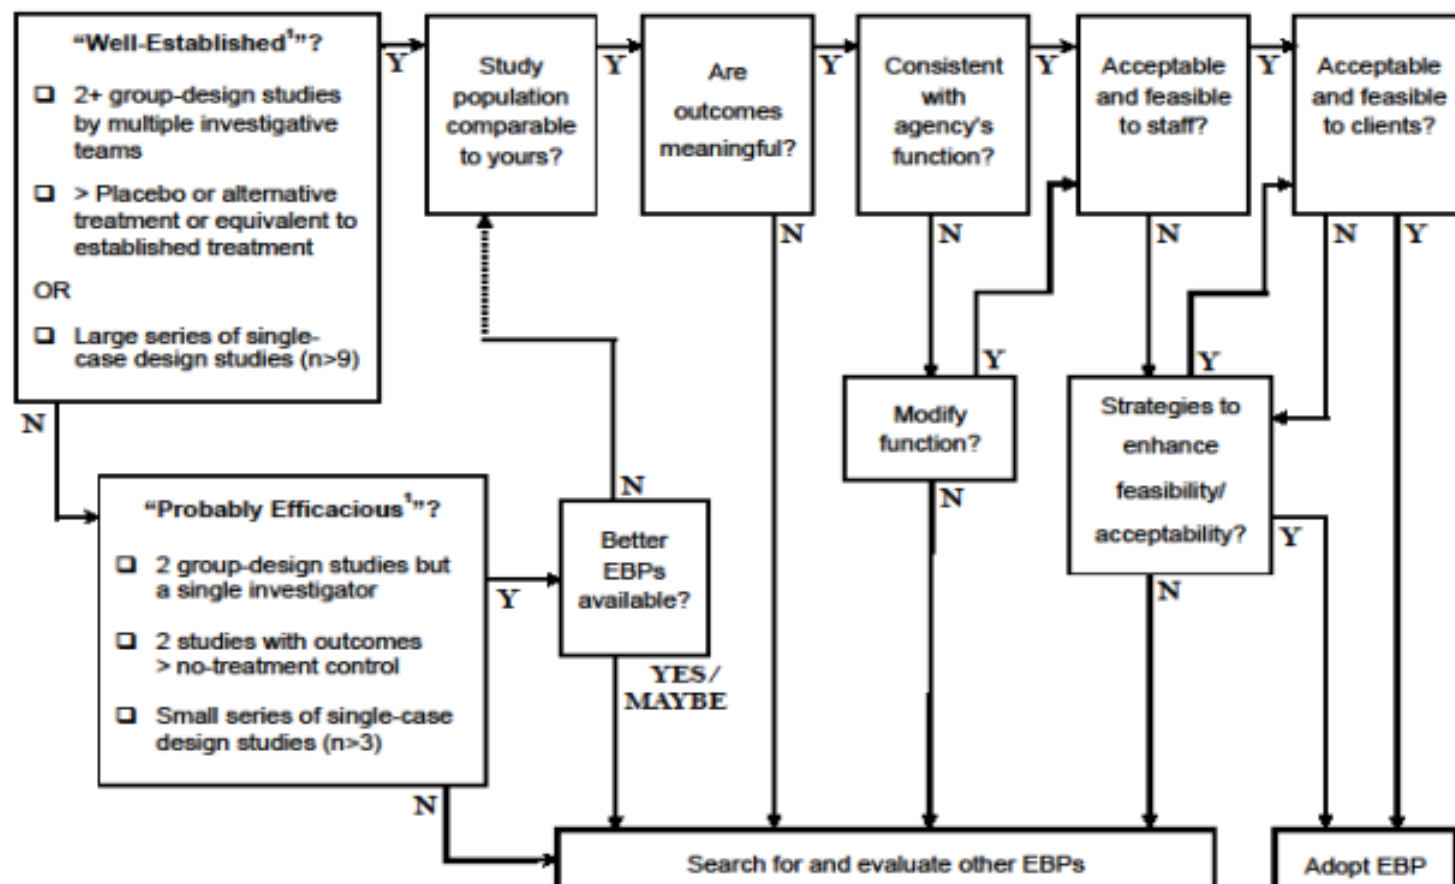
"Well-Established$^1$"?

❑ 2+ group-design studies by multiple investigative teams

❑ > Placebo or alternative treatment or equivalent to established treatment

OR

❑ Large series of single-case design studies (n>9)

Y

Study population comparable to yours?

Y

Are outcomes meaningful?

Y

Consistent with agency's function?

Y

Acceptable and feasible to staff?

Y

Acceptable and feasible to clients?

N

N

N

N

Y

N

Y

Y

Modify function?

Strategies to enhance feasibility/ acceptability?

N

"Probably Efficacious$^1$"?

❑ 2 group-design studies but a single investigator

❑ 2 studies with outcomes > no-treatment control

❑ Small series of single-case design studies (n>3)

Y

N

Better EBPs available?

N

Y

N

YES/ MAYBE

N

Search for and evaluate other EBPs

Adopt EBP